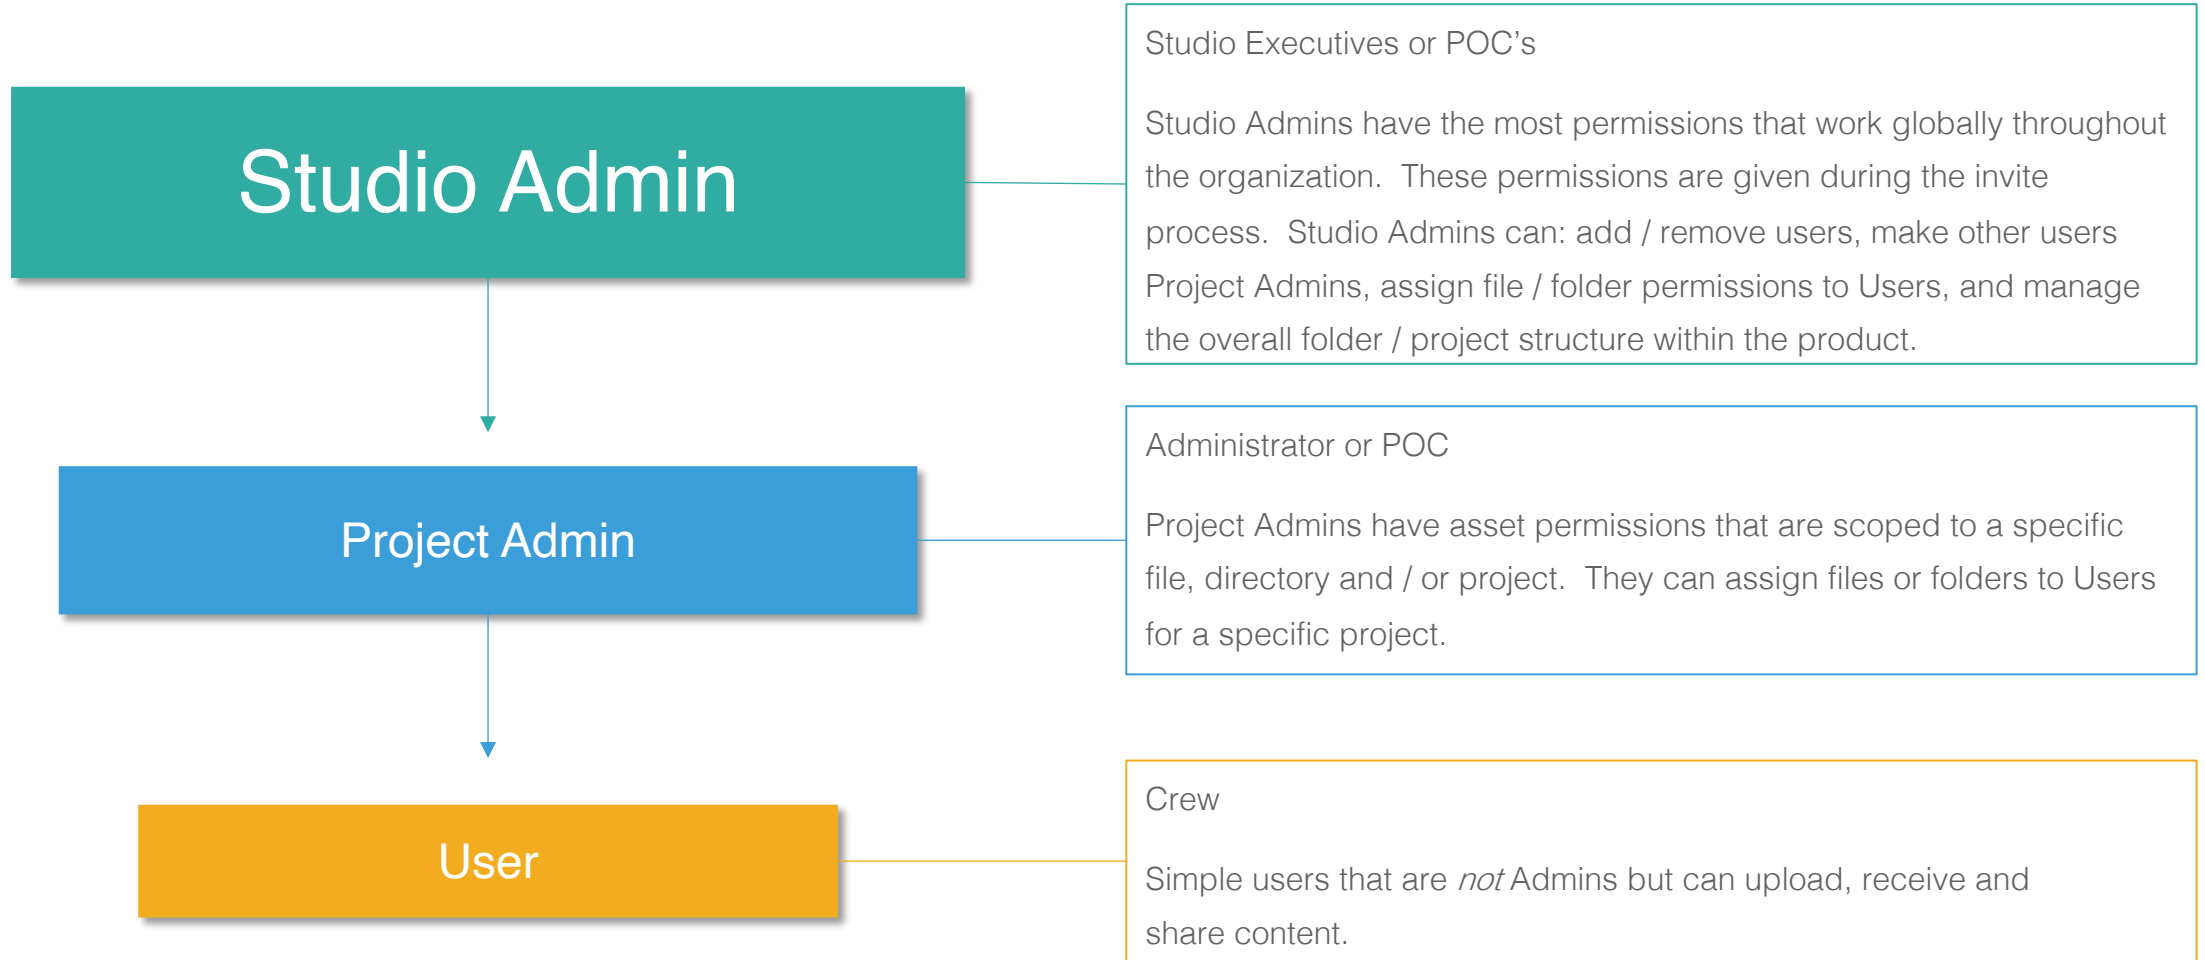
Studio Admin

Studio Executives or POC’s

Studio Admins have the most permissions that work globally throughout the organization. These permissions are given during the invite process. Studio Admins can: add / remove users, make other users Project Admins, assign file / folder permissions to Users, and manage the overall folder / project structure within the product.

Project Admin

Administrator or POC

Project Admins have asset permissions that are scoped to a specific file, directory and / or project. They can assign files or folders to Users for a specific project.

User

Crew

Simple users that are *not* Admins but can upload, receive and share content.